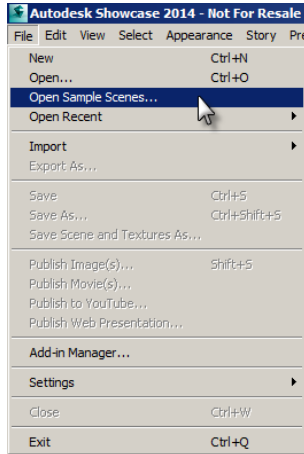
Autodesk Showcase 2014 - Not For Resale

File Edit View Select Appearance Story Pr

New Ctrl+N
Open... Ctrl+O
Open Sample Scenes...
Open Recent

Import
Export As...

Save Ctrl+S
Save As... Ctrl+Shift+S
Save Scene and Textures As...

Publish Image(s)... Shift+S
Publish Movie(s)...
Publish to YouTube...
Publish Web Presentation...

Add-in Manager...

Settings

Close Ctrl+W

Exit Ctrl+Q